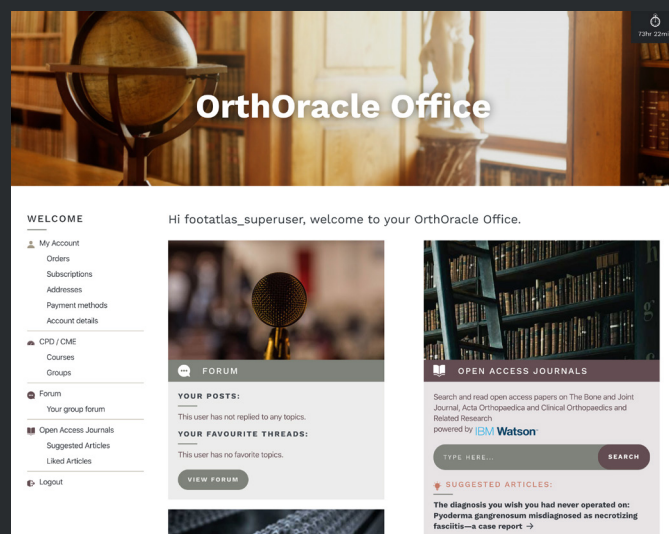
73hr 22m

OrthOracle Office

WELCOME

My Account
Orders
Subscriptions
Addresses
Payment methods
Account details

CPD / CME
Courses
Groups

Forum
Your group forum

Open Access Journals
Suggested Articles
Liked Articles

Logout

Hi footatlas_superuser, welcome to your OrthOracle Office.

FORUM

YOUR POSTS:

This user has not replied to any topics.

YOUR FAVOURITE THREADS:

This user has no favorite topics.

VIEW FORUM

OPEN ACCESS JOURNALS

Search and read open access papers on The Bone and Joint Journal, Acta Orthopaedica and Clinical Orthopaedics and Related Research.

powered by IBM Watson

TYPE HERE...

SEARCH

SUGGESTED ARTICLES:

The diagnosis you wish you had never operated on: Pyoderma gangrenosum misdiagnosed as necrotizing fasciitis—a case report →